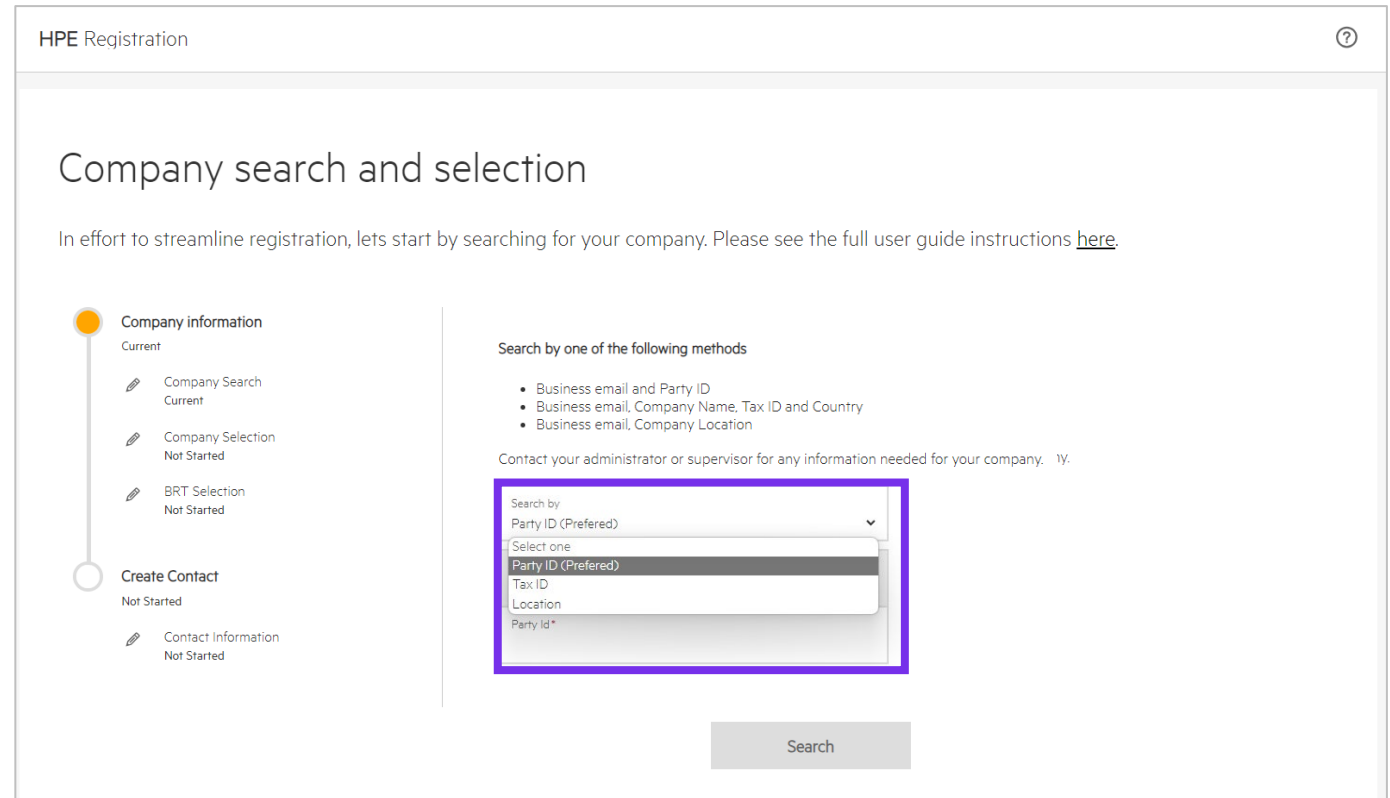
HPE Registration

?

Company search and selection

In effort to streamline registration, lets start by searching for your company. Please see the full user guide instructions here.

Company information
Current

Company Search
Current

Company Selection
Not Started

BRT Selection
Not Started

Create Contact
Not Started

Contact Information
Not Started

Search by one of the following methods

- Business email and Party ID
- Business email, Company Name, Tax ID and Country
- Business email, Company Location

Contact your administrator or supervisor for any information needed for your company. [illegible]y.

Search by
Party ID (Prefered)

Select one
Party ID (Prefered)
Tax ID
Location

Party Id*

Search